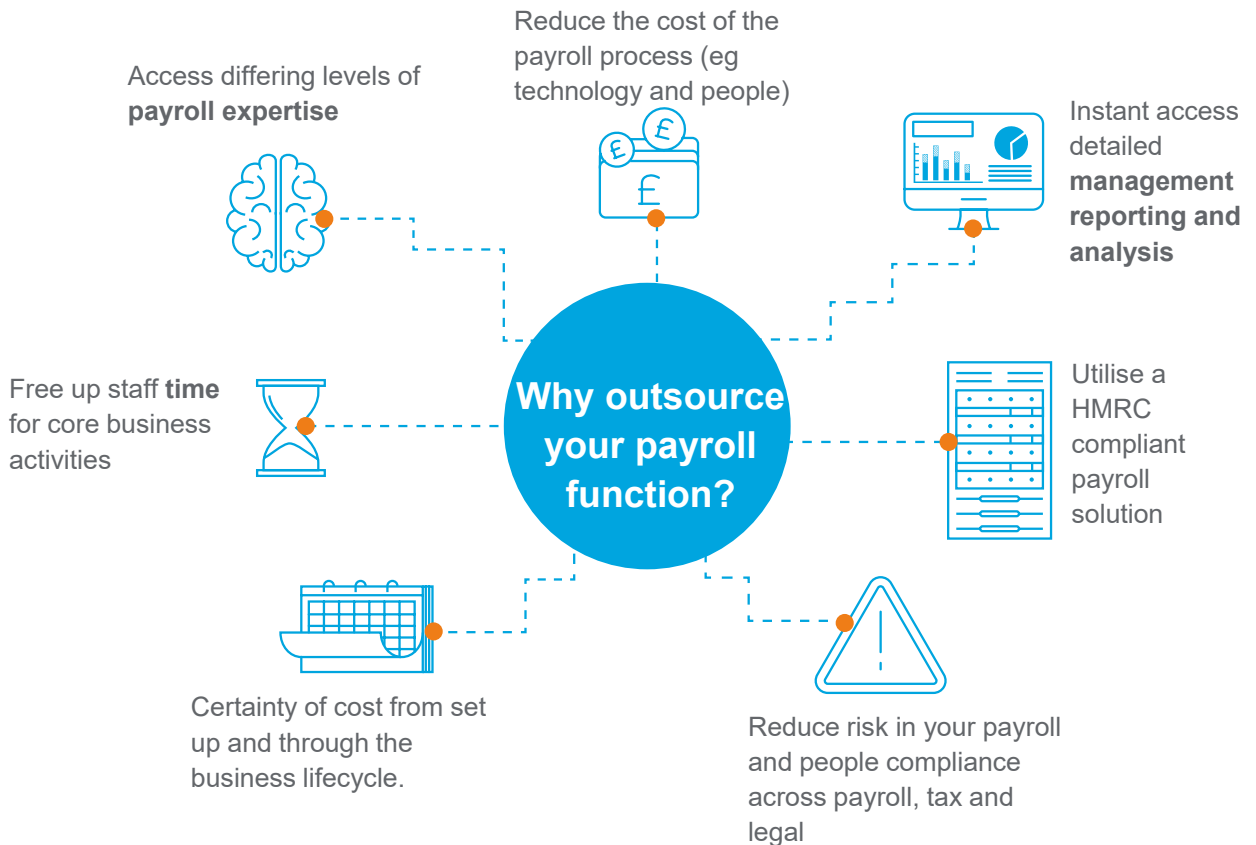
Reduce the cost of the payroll process (eg technology and people)

Access differing levels of **payroll expertise**

Instant access detailed **management reporting and analysis**

Free up staff **time** for core business activities

Why outsource your payroll function?

Utilise a HMRC compliant payroll solution

Certainty of cost from set up and through the business lifecycle.

Reduce risk in your payroll and people compliance across payroll, tax and legal